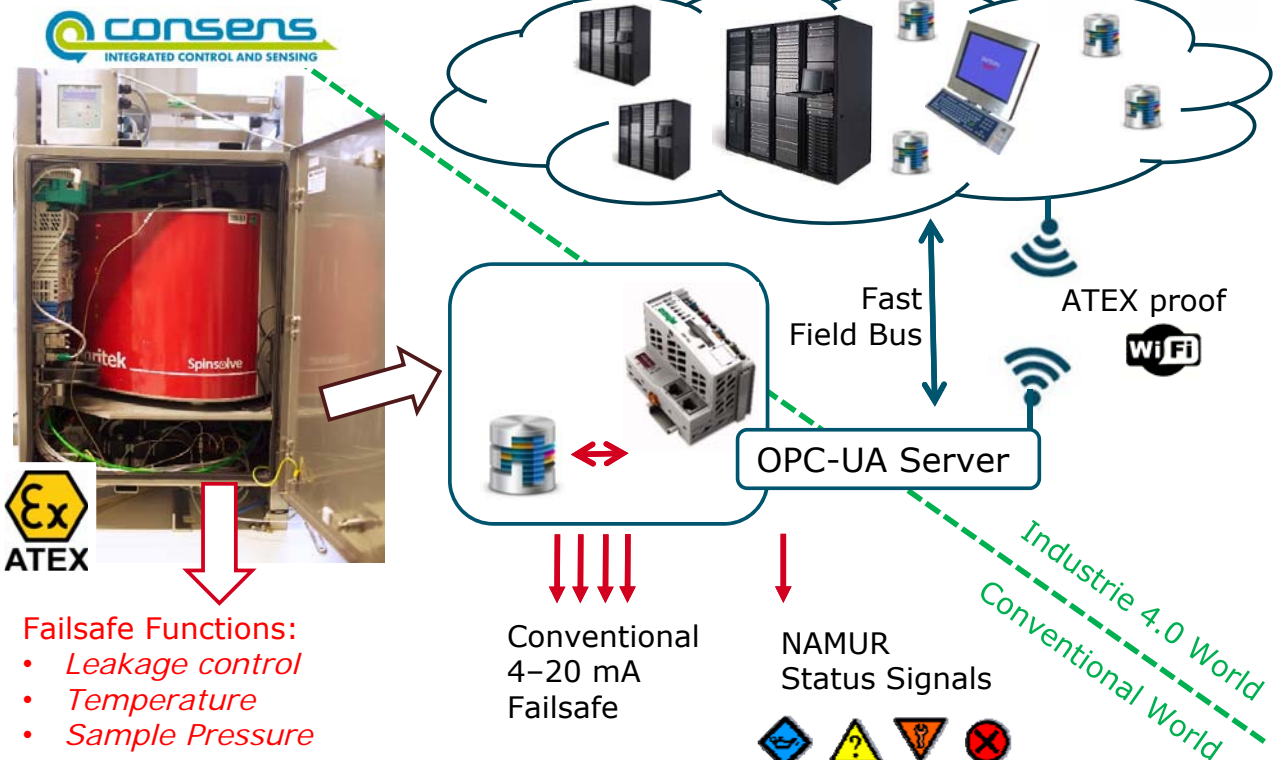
consens
INTEGRATED CONTROL AND SENSING

ritek
Spinsolve

Ex
ATEX

Failsafe Functions:
• Leakage control
• Temperature
• Sample Pressure

Fast
Field Bus

ATEX proof
WiFi

OPC-UA Server

Conventional
4–20 mA
Failsafe

NAMUR
Status Signals

Industrie 4.0 World
Conventional World